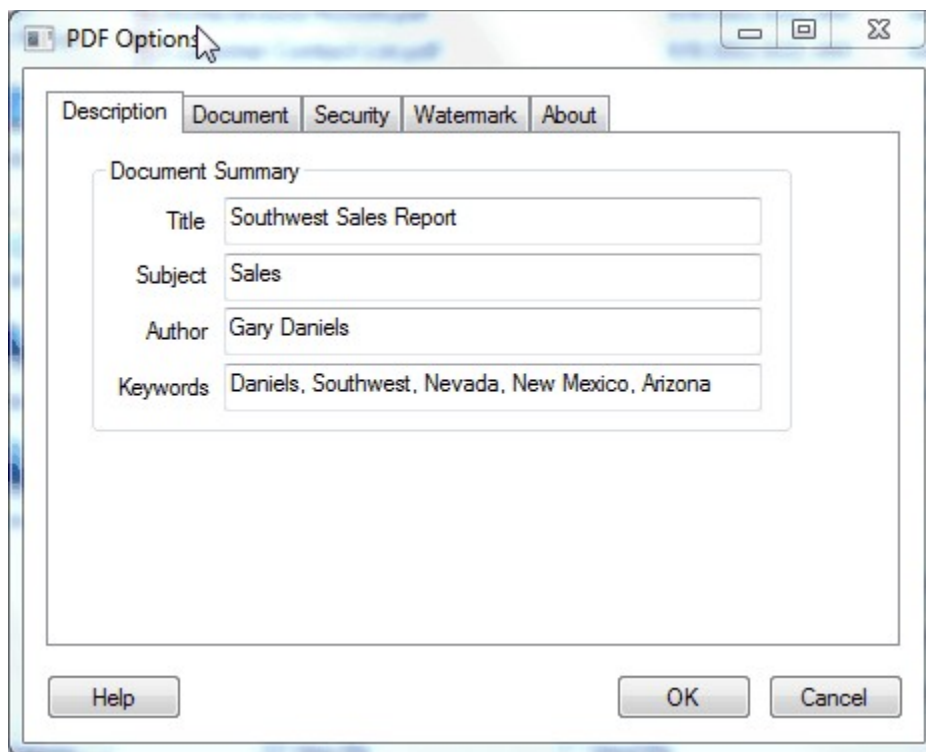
PDF Options

Description | Document | Security | Watermark | About

Document Summary

Title Southwest Sales Report

Subject Sales

Author Gary Daniels

Keywords Daniels, Southwest, Nevada, New Mexico, Arizona

Help

OK

Cancel